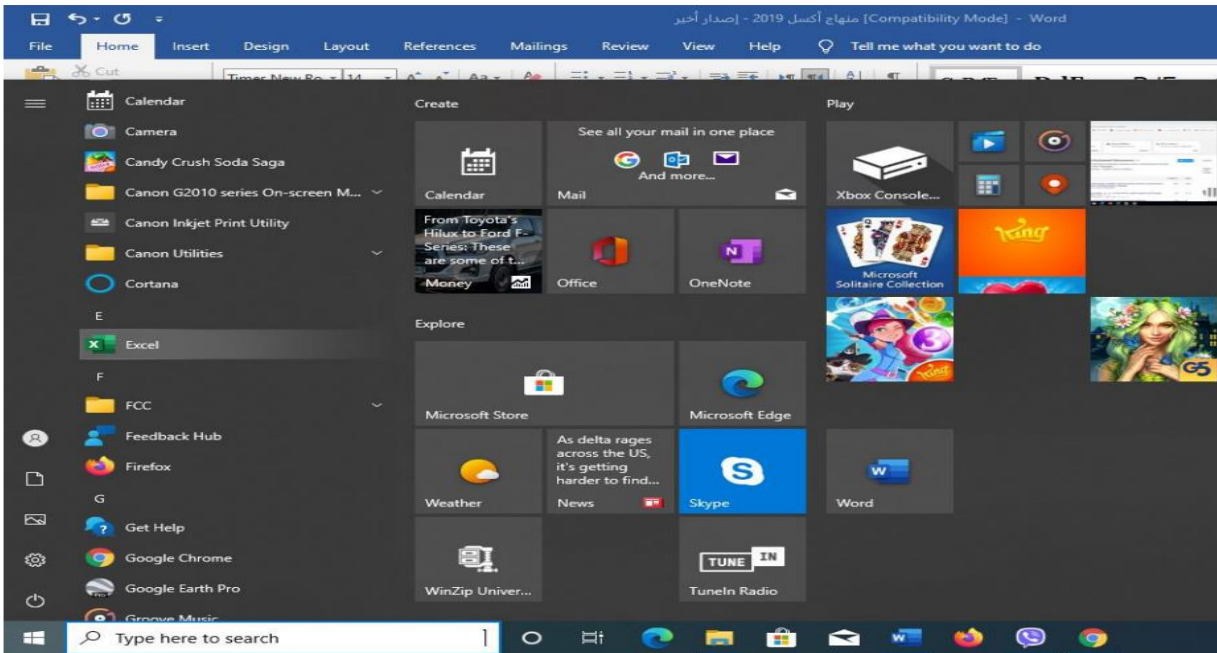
منهاج أكسل 2019 - إصدار أخير [Compatibility Mode] - Word

File Home Insert Design Layout References Mailings Review View Help Tell me what you want to do

Cut

Times New Ro 14

Calendar
Camera
Candy Crush Soda Saga
Canon G2010 series On-screen M...
Canon Inkjet Print Utility
Canon Utilities
Cortana
E
Excel
F
FCC
Feedback Hub
Firefox
G
Get Help
Google Chrome
Google Earth Pro
Groove Music

Create

Calendar

See all your mail in one place
And more...
Mail

From Toyota's Hilux to Ford F-Series: These are some of t...
Money

Office

OneNote

Explore

Microsoft Store

Microsoft Edge

Weather

As delta rages across the US, it's getting harder to find...
News

Skype

WinZip Univer...

TUNE IN
TuneIn Radio

Play

Xbox Console...

Microsoft Solitaire Collection

King

Word

Type here to search